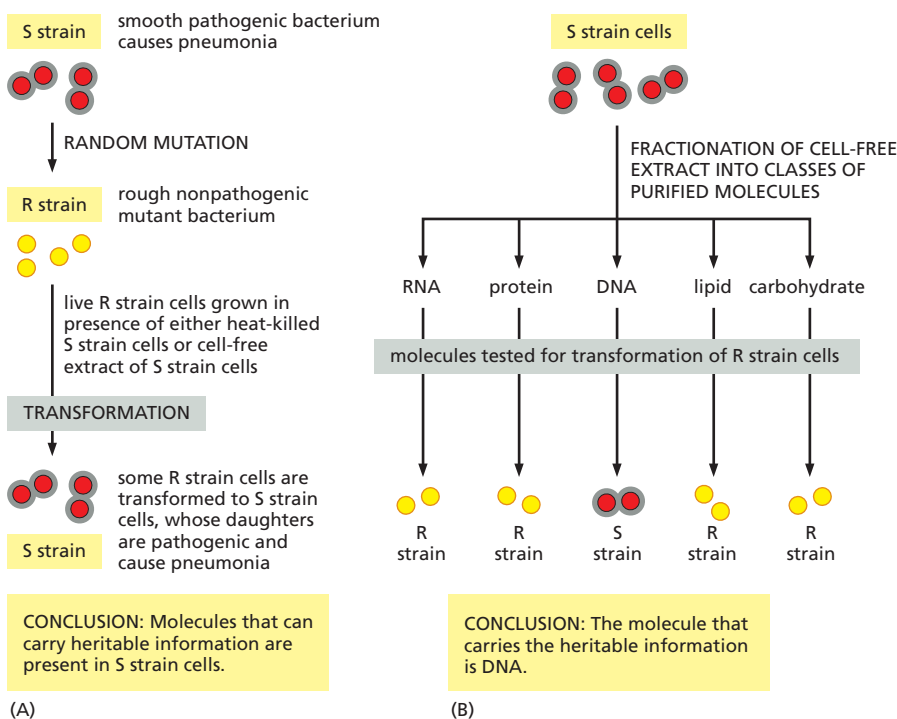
S strain

smooth pathogenic bacterium causes pneumonia

RANDOM MUTATION

R strain

rough nonpathogenic mutant bacterium

live R strain cells grown in presence of either heat-killed S strain cells or cell-free extract of S strain cells

TRANSFORMATION

some R strain cells are transformed to S strain cells, whose daughters are pathogenic and cause pneumonia

S strain

CONCLUSION: Molecules that can carry heritable information are present in S strain cells.

(A)

S strain cells

FRACTIONATION OF CELL-FREE EXTRACT INTO CLASSES OF PURIFIED MOLECULES

RNA

protein

DNA

lipid

carbohydrate

molecules tested for transformation of R strain cells

R strain

R strain

S strain

R strain

R strain

CONCLUSION: The molecule that carries the heritable information is DNA.

(B)